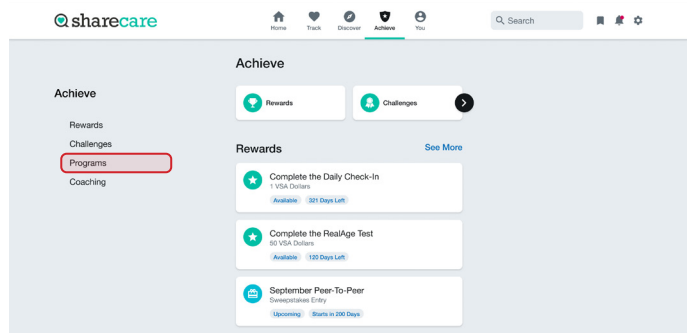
sharecare

Home Track Discover Achieve You

Search

Achieve

Rewards
Challenges
Programs
Coaching

Achieve

Rewards

Challenges

Rewards

See More

Complete the Daily Check-In
1 VSA Dollars
Available 321 Days Left

Complete the RealAge Test
50 VSA Dollars
Available 120 Days Left

September Peer-To-Peer
Sweepstakes Entry
Upcoming Starts in 200 Days